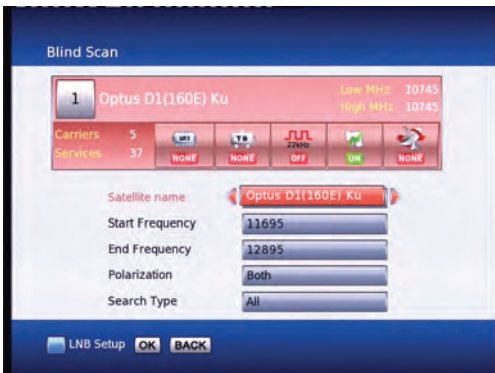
Blind Scan

1 Optus D1(160E) Ku

Low MHz 10745
High MHz 10745

Carriers 5
Services 37

NONE NONE 22kHz OFF ON NONE

Satellite name Optus D1(160E) Ku
Start Frequency 11695
End Frequency 12895
Polarization Both
Search Type All

LNB Setup OK BACK